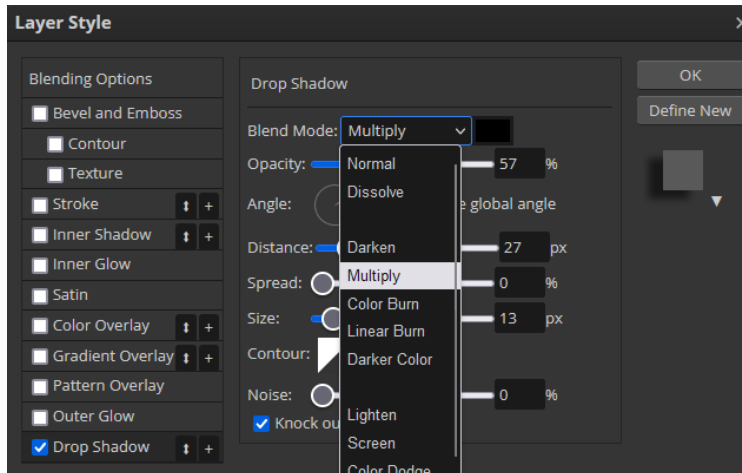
Layer Style

Blending Options
Bevel and Emboss
Contour
Texture
Stroke
Inner Shadow
Inner Glow
Satin
Color Overlay
Gradient Overlay
Pattern Overlay
Outer Glow
Drop Shadow

Drop Shadow
Blend Mode: Multiply
Opacity: 57 %
Angle: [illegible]e global angle
Distance: 27 px
Spread: 0 %
Size: 13 px
Contour:
Noise: 0 %
Knock ou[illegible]

Normal
Dissolve
Darken
Multiply
Color Burn
Linear Burn
Darker Color
Lighten
Screen
Color Dodge

OK
Define New